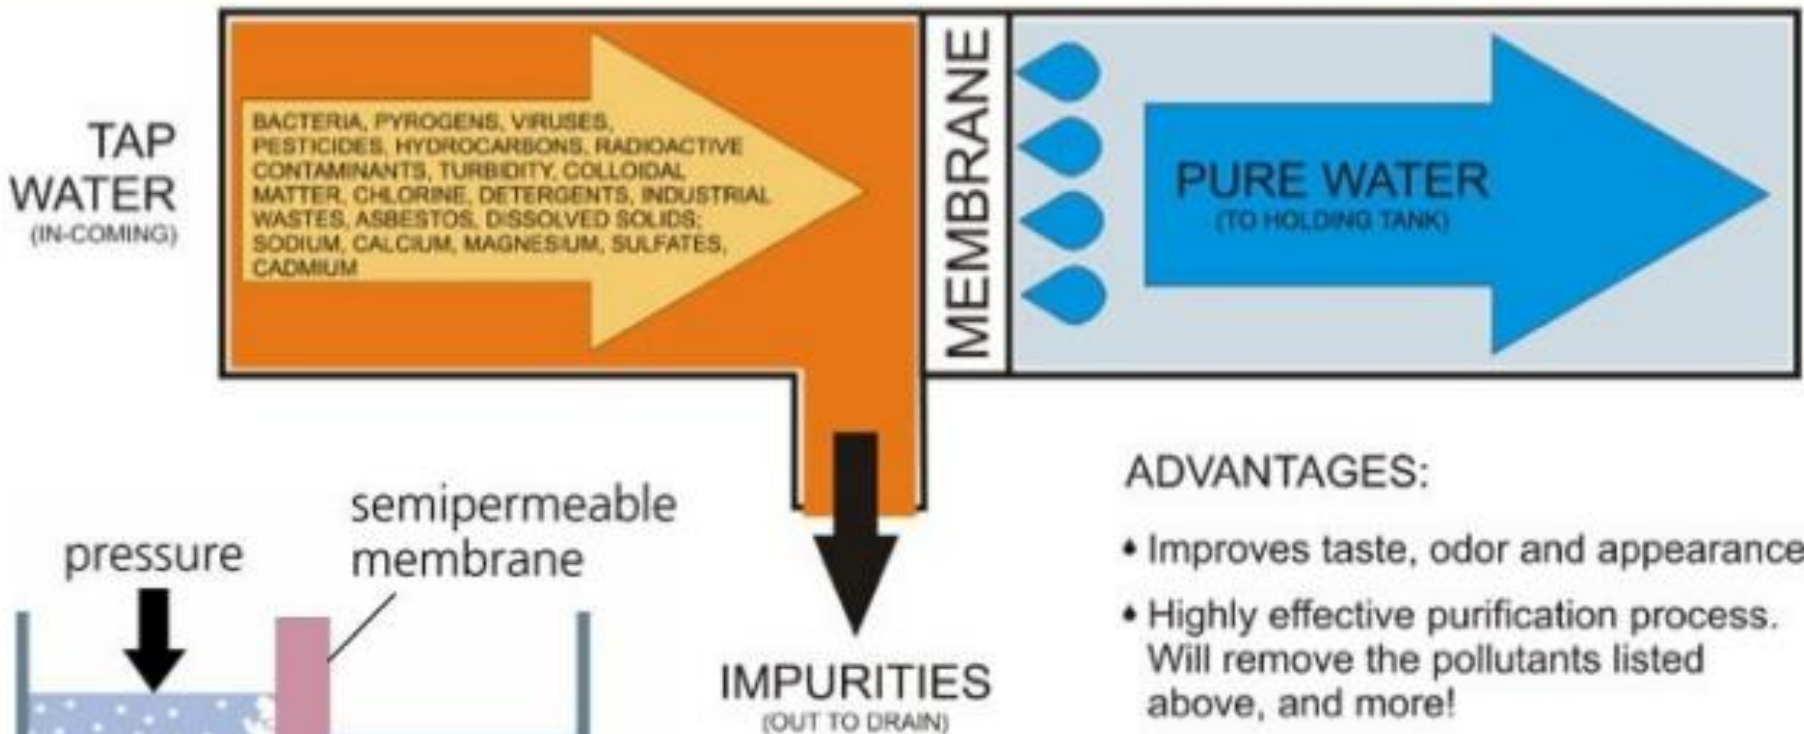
TAP WATER
(IN-COMING)

BACTERIA, PYROGENS, VIRUSES, PESTICIDES, HYDROCARBONS, RADIOACTIVE CONTAMINANTS, TURBIDITY, COLLOIDAL MATTER, CHLORINE, DETERGENTS, INDUSTRIAL WASTES, ASBESTOS, DISSOLVED SOLIDS; SODIUM, CALCIUM, MAGNESIUM, SULFATES, CADMIUM

MEMBRANE

PURE WATER
(TO HOLDING TANK)

IMPURITIES
(OUT TO DRAIN)

ADVANTAGES:

• Improves taste, odor and appearance

• Highly effective purification process. Will remove the pollutants listed above, and more!

pressure

semipermeable membrane